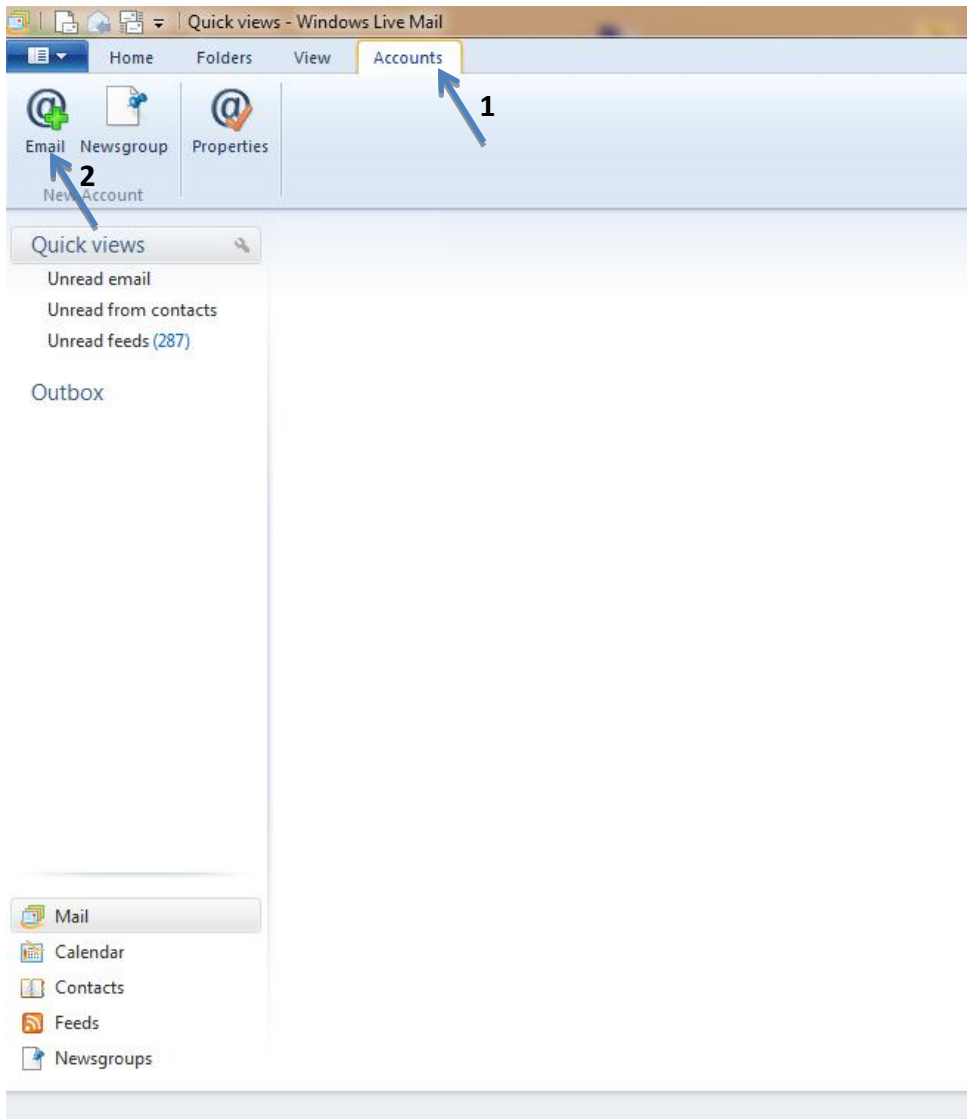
Quick views - Windows Live Mail

Home Folders View Accounts

1

Email Newsgroup Properties

2

New Account

Quick views

Unread email

Unread from contacts

Unread feeds (287)

Outbox

Mail

Calendar

Contacts

Feeds

Newsgroups